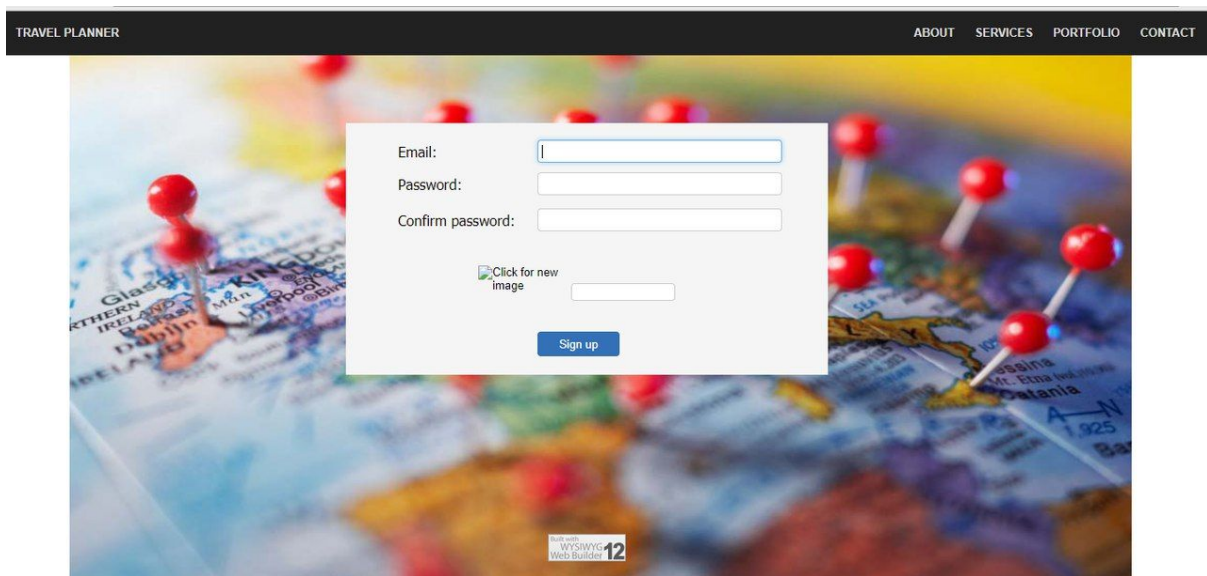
TRAVEL PLANNER

ABOUT SERVICES PORTFOLIO CONTACT

Email:

Password:

Confirm password:

Click for new image

Sign up

Glasgow
KINGDOM
RTHERN IRELAND
Dublin
Liverpool
IRELAND
Messina
Mt. Etna
Catania
1,925

Built with WYSIWYG Web Builder 12